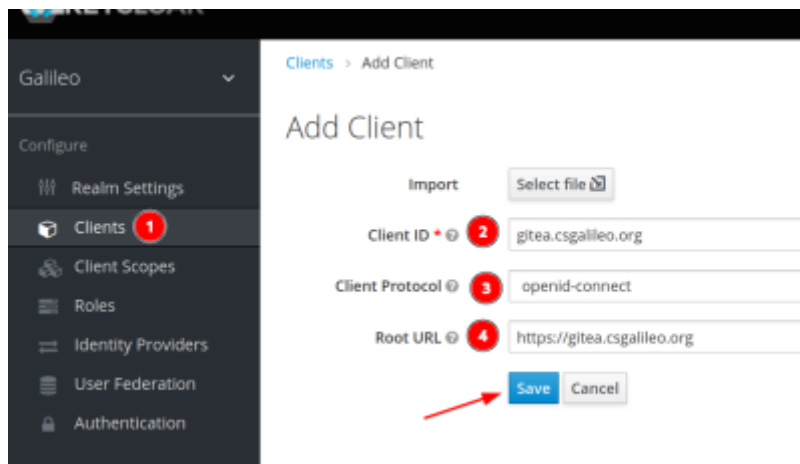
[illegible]

Galileo

Configure

Realm Settings

Clients 1

Client Scopes

Roles

Identity Providers

User Federation

Authentication

Clients > Add Client

Add Client

Import Select file

Client ID * 2 gitea.csgalileo.org

Client Protocol 3 openid-connect

Root URL 4 https://gitea.csgalileo.org

Save Cancel